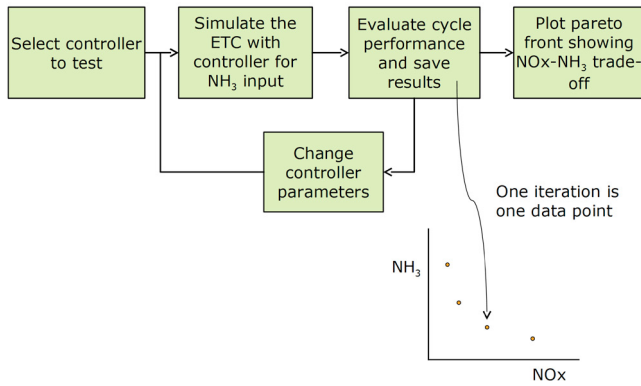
Select controller to test

Simulate the ETC with controller for $NH_3$ input

Evaluate cycle performance and save results

Plot pareto front showing NOx-$NH_3$ trade-off

Change controller parameters

One iteration is one data point

$NH_3$

NOx